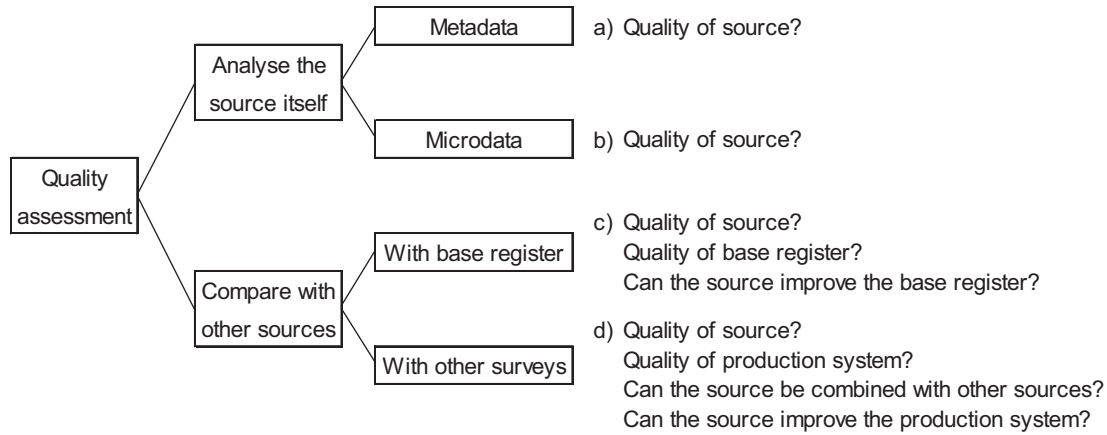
Quality assessment

Analyse the source itself

Metadata

a) Quality of source?

Microdata

b) Quality of source?

Compare with other sources

With base register

c) Quality of source?
Quality of base register?
Can the source improve the base register?

With other surveys

d) Quality of source?
Quality of production system?
Can the source be combined with other sources?
Can the source improve the production system?